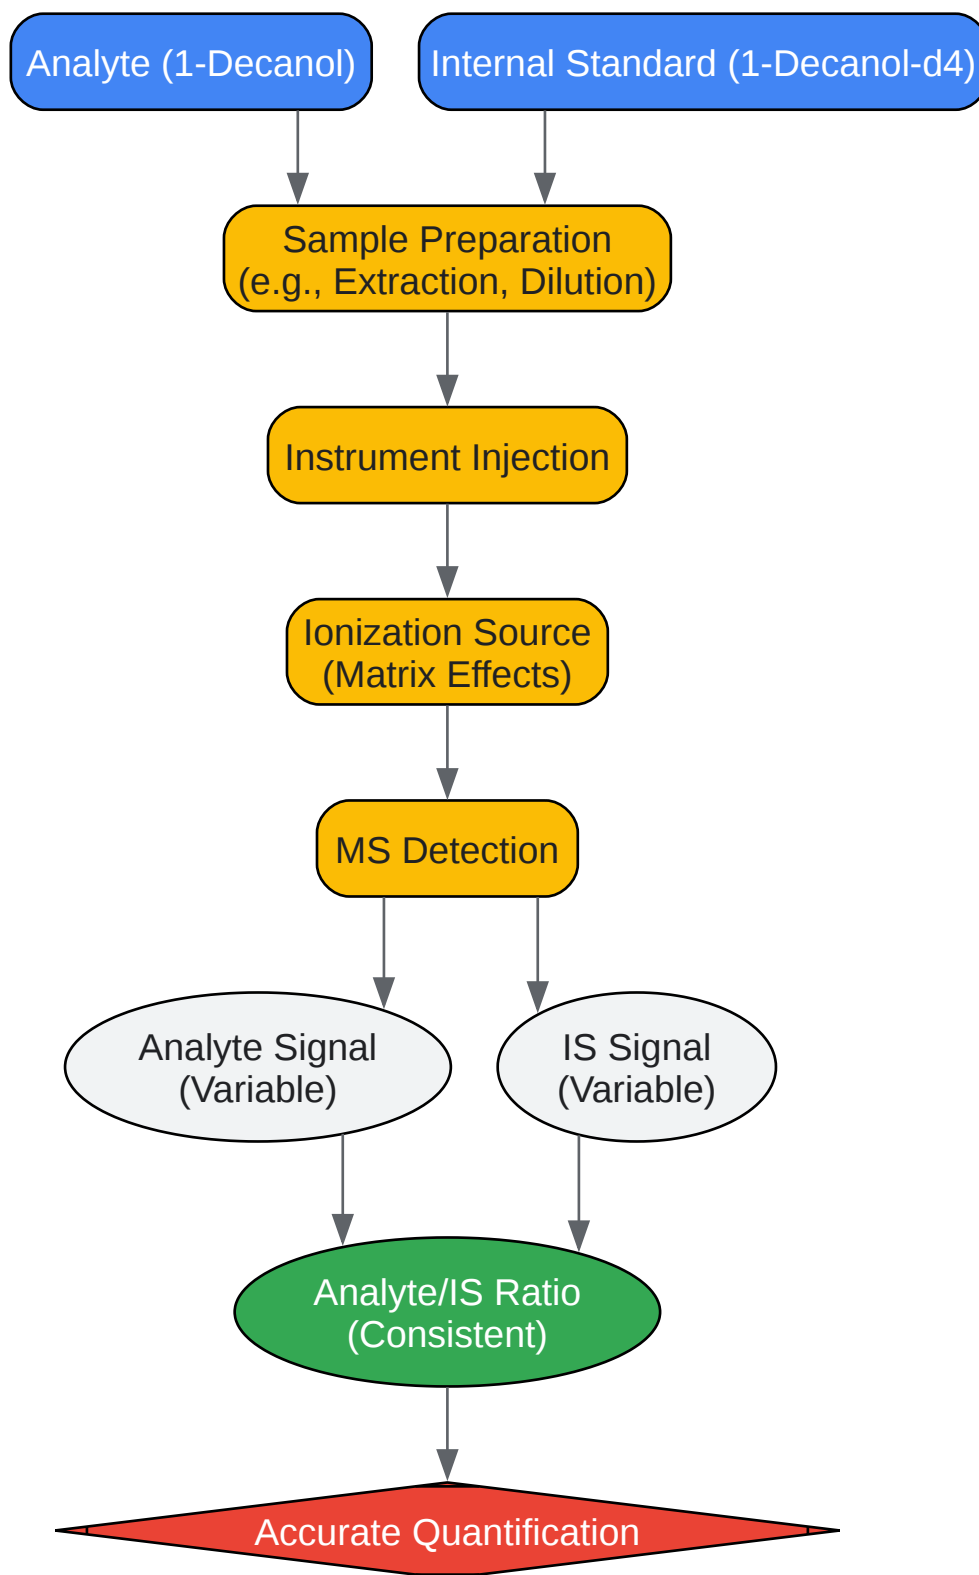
Analyte (1-Decanol)

Internal Standard (1-Decanol-d4)

Sample Preparation
(e.g., Extraction, Dilution)

Instrument Injection

Ionization Source
(Matrix Effects)

MS Detection

Analyte Signal
(Variable)

IS Signal
(Variable)

Analyte/IS Ratio
(Consistent)

Accurate Quantification